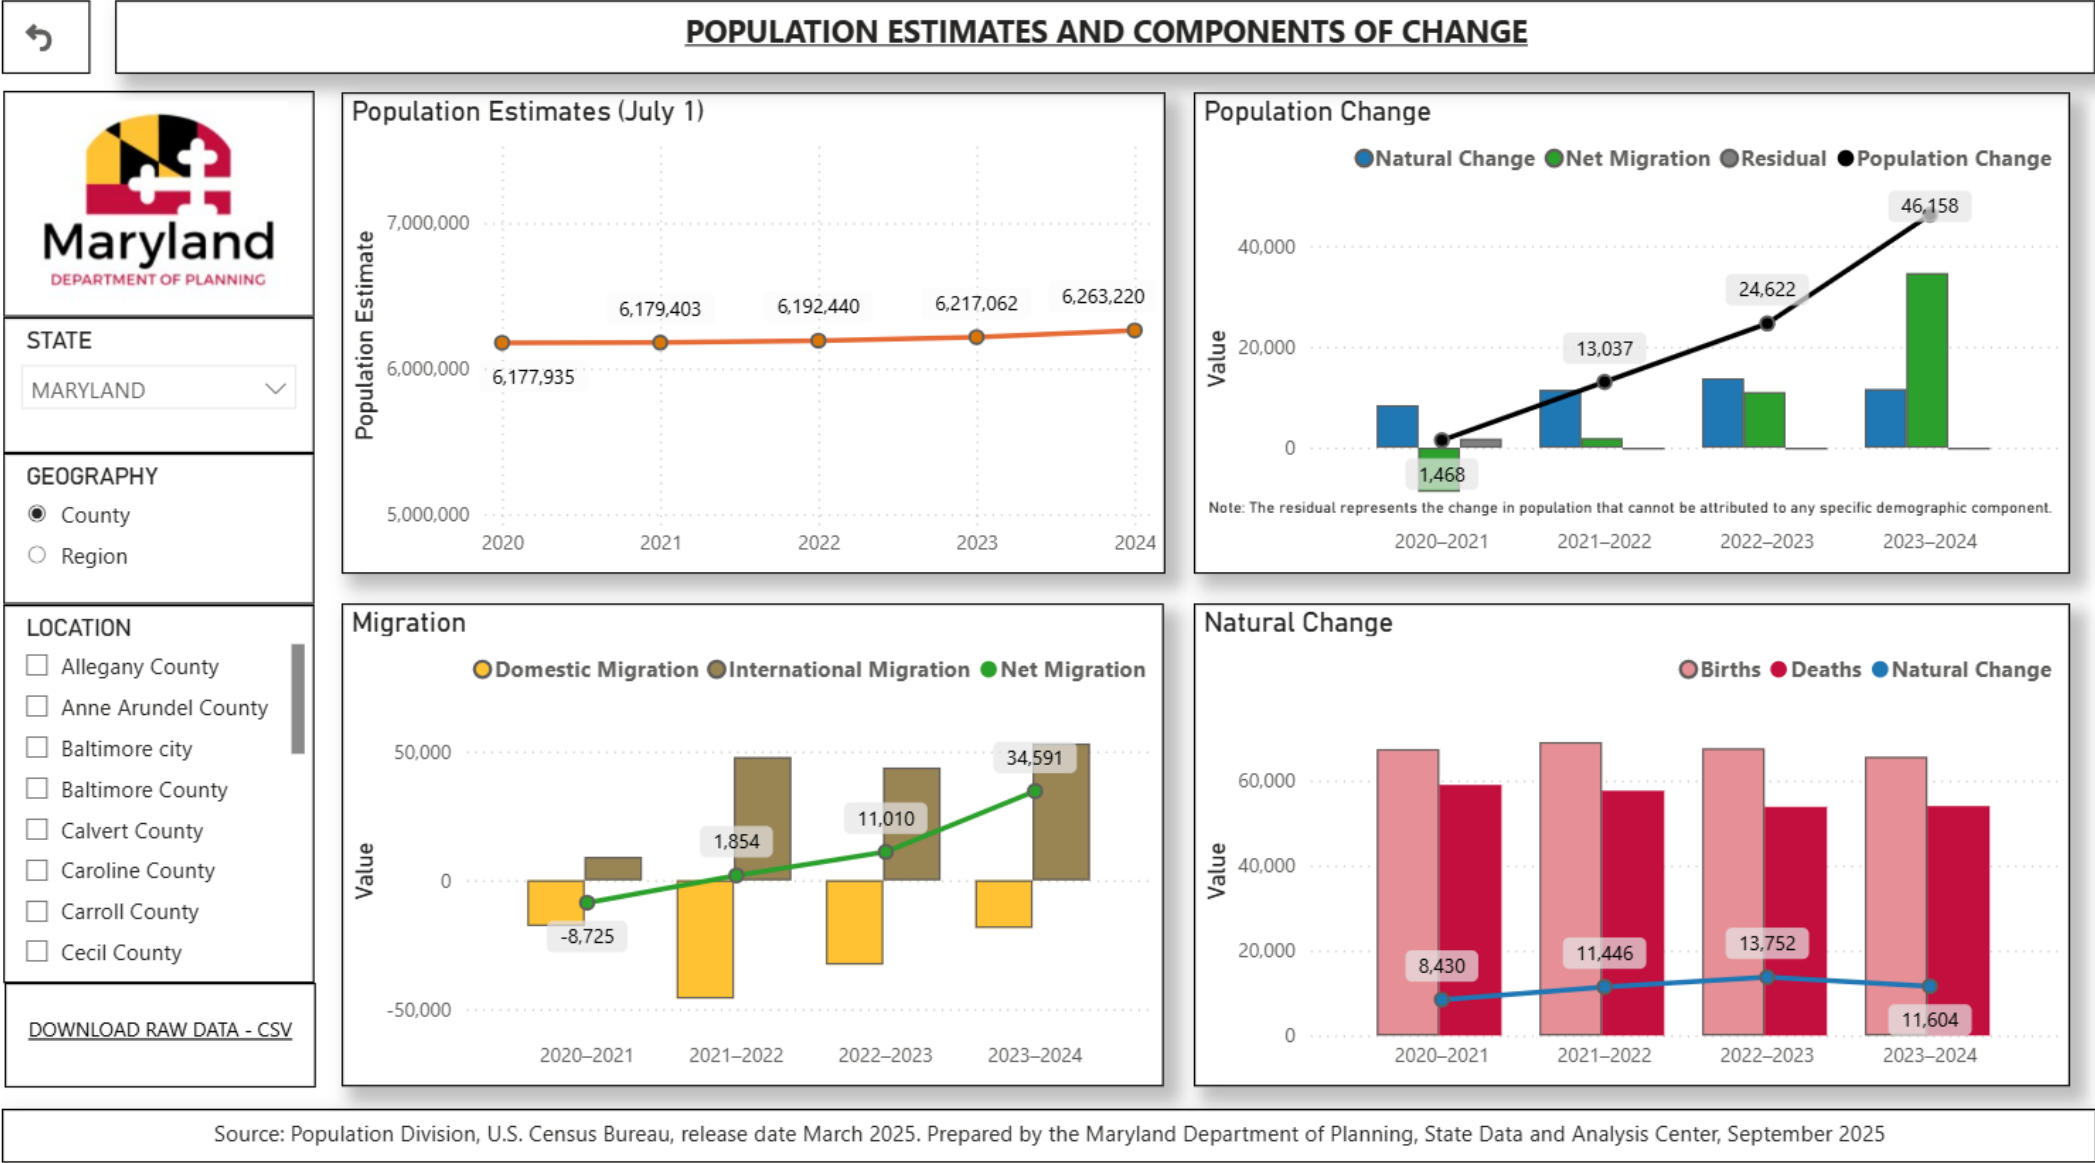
POPULATION ESTIMATES AND COMPONENTS OF CHANGE

Maryland
DEPARTMENT OF PLANNING

STATE
MARYLAND

GEOGRAPHY
County
Region

LOCATION
Allegany County
Anne Arundel County
Baltimore city
Baltimore County
Calvert County
Caroline County
Carroll County
Cecil County

DOWNLOAD RAW DATA - CSV

Population Estimates (July 1)

Population Estimate
7,000,000
6,000,000
5,000,000
6,177,935
6,179,403
6,192,440
6,217,062
6,263,220
2020
2021
2022
2023
2024

Population Change

Natural Change Net Migration Residual Population Change

Value
40,000
20,000
0
46,158
24,622
13,037
1,468
Note: The residual represents the change in population that cannot be attributed to any specific demographic component.
2020–2021
2021–2022
2022–2023
2023–2024

Migration

Domestic Migration International Migration Net Migration

Value
50,000
0
-50,000
34,591
11,010
1,854
-8,725
2020–2021
2021–2022
2022–2023
2023–2024

Natural Change

Births Deaths Natural Change

Value
60,000
40,000
20,000
0
8,430
11,446
13,752
11,604
2020–2021
2021–2022
2022–2023
2023–2024

Source: Population Division, U.S. Census Bureau, release date March 2025. Prepared by the Maryland Department of Planning, State Data and Analysis Center, September 2025